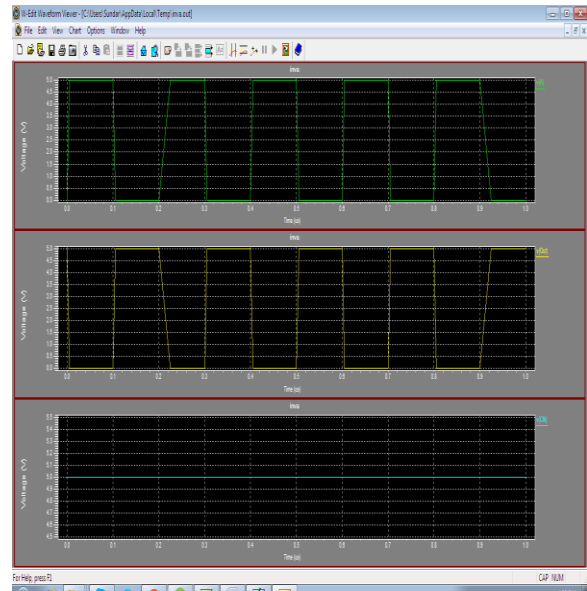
W-Edit Waveform Viewer - [C:\Users\Sundar\AppData\Local\Temp\inv.out]

File Edit View Chart Options Window Help

inva

5.0
4.5
4.0
3.5
3.0
2.5
2.0
1.5
1.0
0.5
0.0

Voltage (V)

V(A)

0.0 0.1 0.2 0.3 0.4 0.5 0.6 0.7 0.8 0.9 1.0

Time (us)

inva

5.0
4.5
4.0
3.5
3.0
2.5
2.0
1.5
1.0
0.5
0.0

Voltage (V)

V(Out)

0.0 0.1 0.2 0.3 0.4 0.5 0.6 0.7 0.8 0.9 1.0

Time (us)

inva

5.5
5.4
5.3
5.2
5.1
5.0
4.9
4.8
4.7
4.6
4.5

Voltage (V)

V(Vdd)

0.0 0.1 0.2 0.3 0.4 0.5 0.6 0.7 0.8 0.9 1.0

Time (us)

For Help, press F1

CAP NUM